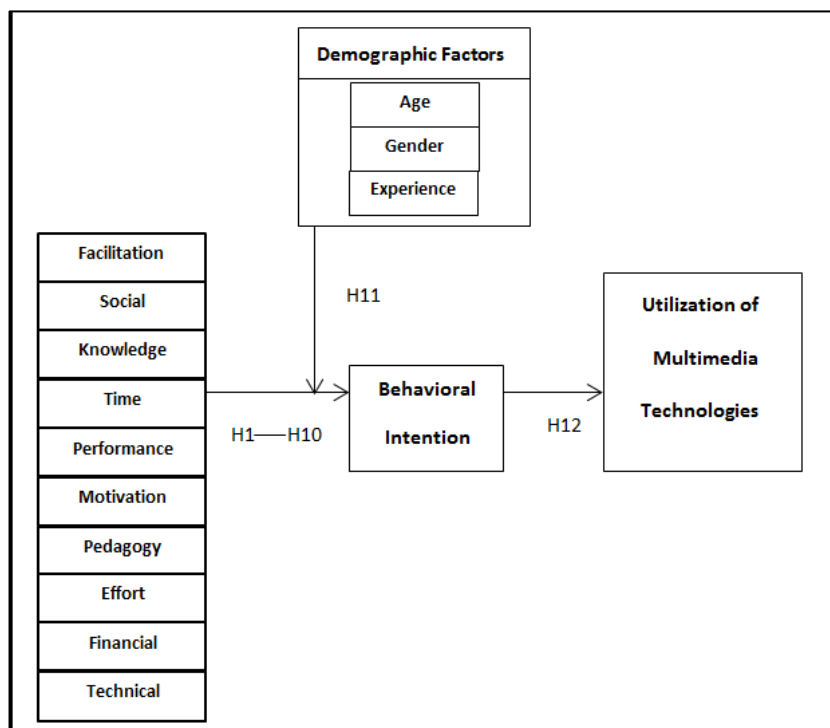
Demographic Factors
Age
Gender
Experience

Facilitation
Social
Knowledge
Time
Performance
Motivation
Pedagogy
Effort
Financial
Technical

H11

H1—H10

Behavioral Intention

H12

Utilization of Multimedia Technologies